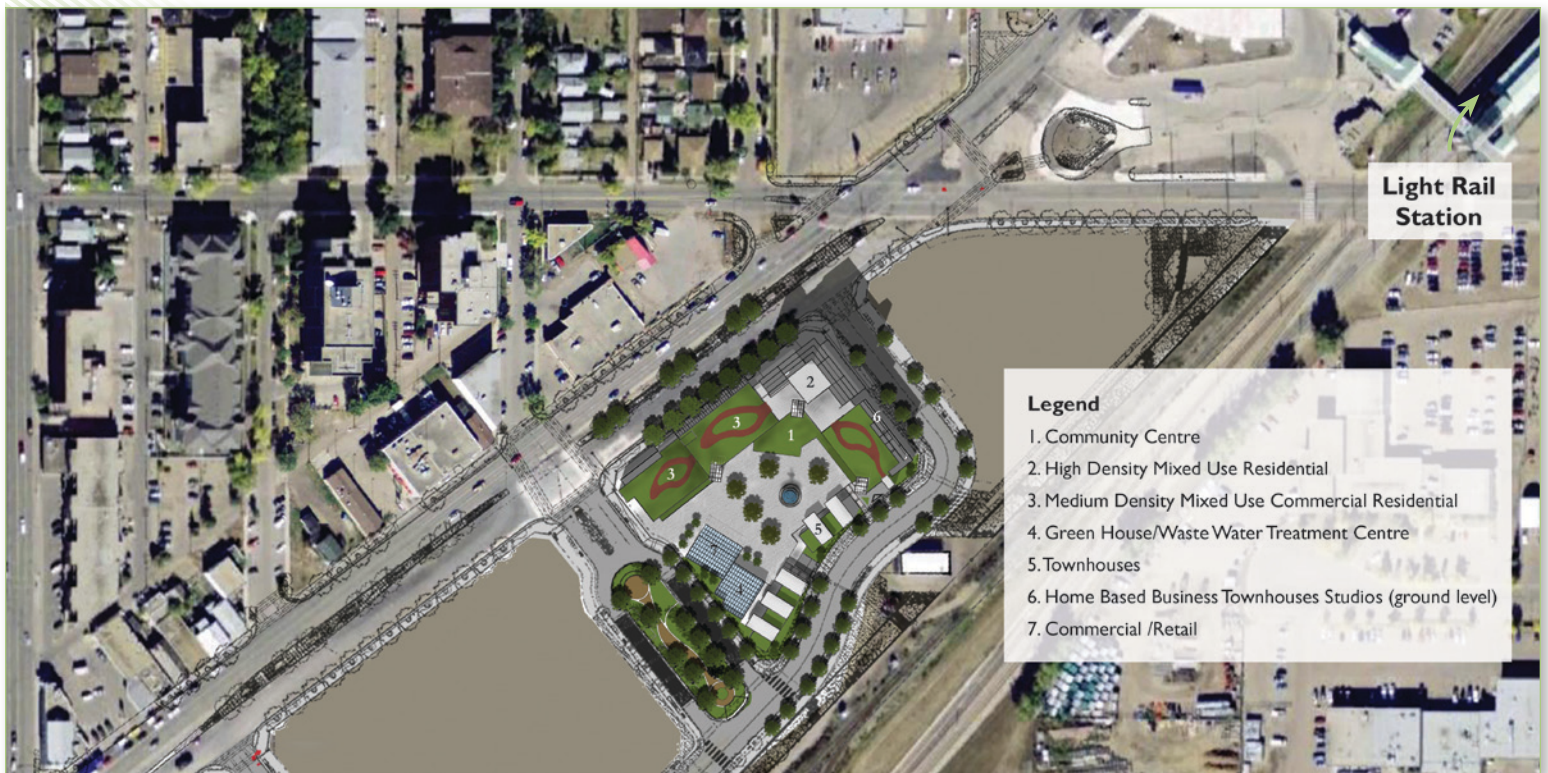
Light Rail Station

2
3
1
6
3
5
4

Legend
1. Community Centre
2. High Density Mixed Use Residential
3. Medium Density Mixed Use Commercial Residential
4. Green House/Waste Water Treatment Centre
5. Townhouses
6. Home Based Business Townhouses Studios (ground level)
7. Commercial /Retail